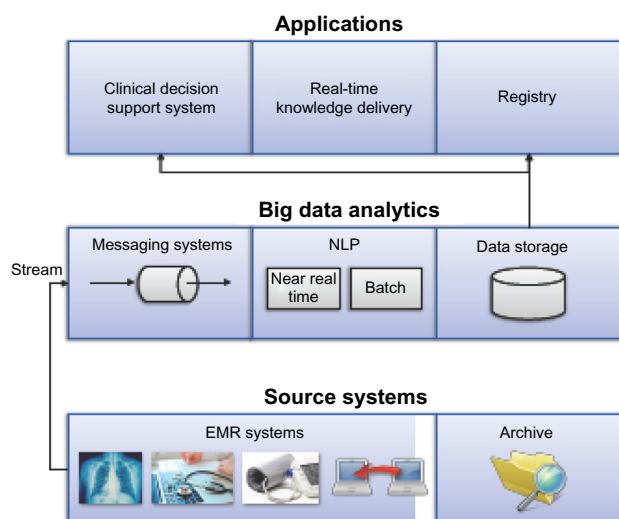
Applications

Clinical decision support system

Real-time knowledge delivery

Registry

Big data analytics

Stream

Messaging systems

NLP

Near real time

Batch

Data storage

Source systems

EMR systems

Archive